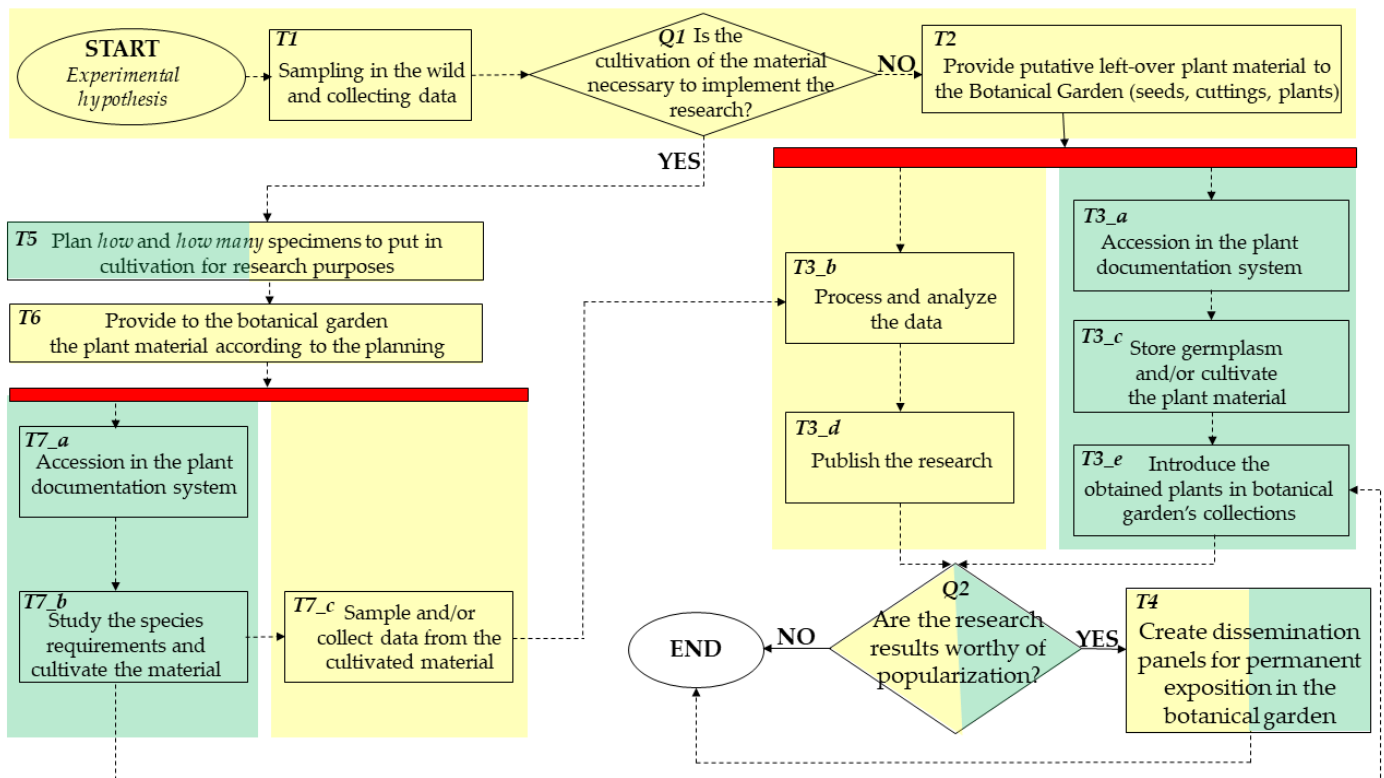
START
*Experimental hypothesis*

*T1*
Sampling in the wild and collecting data

*Q1* Is the cultivation of the material necessary to implement the research?

NO

*T2*
Provide putative left-over plant material to the Botanical Garden (seeds, cuttings, plants)

YES

*T5* Plan *how* and *how many* specimens to put in cultivation for research purposes

*T6*
Provide to the botanical garden the plant material according to the planning

*T7_a*
Accession in the plant documentation system

*T7_b*
Study the species requirements and cultivate the material

*T7_c* Sample and/or collect data from the cultivated material

*T3_b*
Process and analyze the data

*T3_d*
Publish the research

*T3_a*
Accession in the plant documentation system

*T3_c* Store germplasm and/or cultivate the plant material

*T3_e* Introduce the obtained plants in botanical garden's collections

*Q2*
Are the research results worthy of popularization?

NO

END

YES

*T4*
Create dissemination panels for permanent exposition in the botanical garden